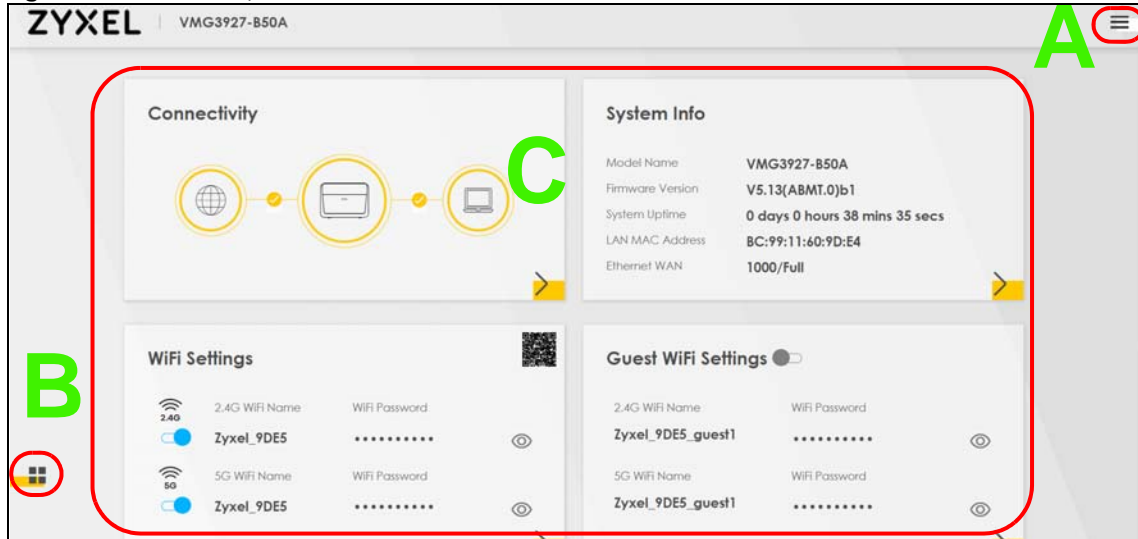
ZYXEL | VMG3927-B50A

A

Connectivity

C

System Info

| | |
|---|---|
| Model Name | VMG3927-B50A |
| Firmware Version | V5.13(ABMT.0)b1 |
| System Uptime | 0 days 0 hours 38 mins 35 secs |
| LAN MAC Address | BC:99:11:60:9D:E4 |
| Ethernet WAN | 1000/Full |

B

WiFi Settings

2.4G

2.4G WiFi Name
Zyxel_9DE5
WiFi Password
••••••••••

5G

5G WiFi Name
Zyxel_9DE5
WiFi Password
••••••••••

Guest WiFi Settings

2.4G WiFi Name
Zyxel_9DE5_guest1
WiFi Password
••••••••••

5G WiFi Name
Zyxel_9DE5_guest1
WiFi Password
••••••••••